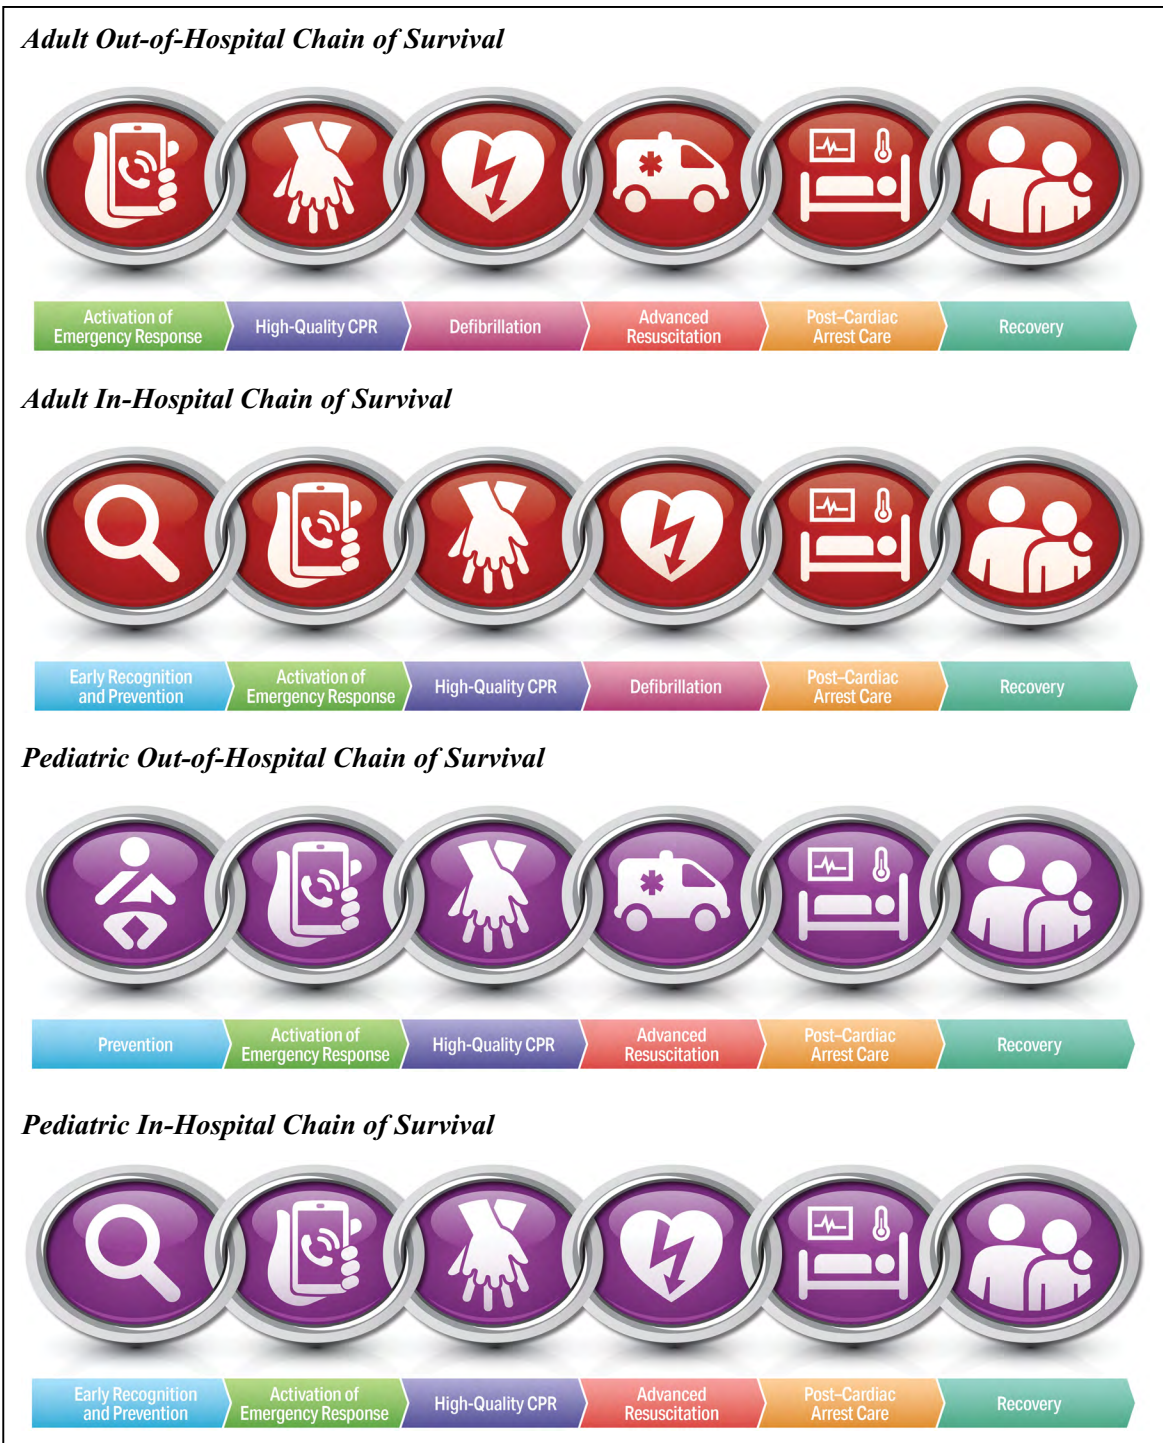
Adult Out-of-Hospital Chain of Survival

Activation of Emergency Response
High-Quality CPR
Defibrillation
Advanced Resuscitation
Post-Cardiac Arrest Care
Recovery

Adult In-Hospital Chain of Survival

Early Recognition and Prevention
Activation of Emergency Response
High-Quality CPR
Defibrillation
Post-Cardiac Arrest Care
Recovery

Pediatric Out-of-Hospital Chain of Survival

Prevention
Activation of Emergency Response
High-Quality CPR
Advanced Resuscitation
Post-Cardiac Arrest Care
Recovery

Pediatric In-Hospital Chain of Survival

Early Recognition and Prevention
Activation of Emergency Response
High-Quality CPR
Advanced Resuscitation
Post-Cardiac Arrest Care
Recovery